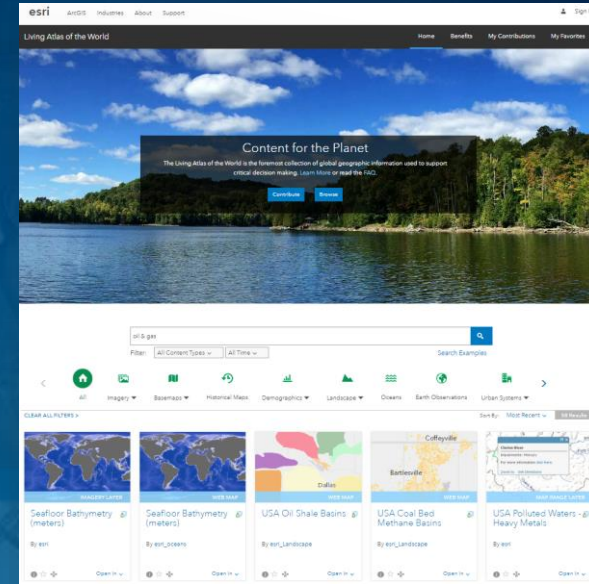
esri ArcGIS Industries About Support

Sign

Living Atlas of the World

Home Benefits My Contributions My Favorites

Content for the Planet

The Living Atlas of the World is the foremost collection of global geographic information used to support critical decision making. Learn More or read the FAQ.

Contribute Browse

oil & gas

Filter: All Content Types All Time

Search Examples

All Imagery Basemaps Historical Maps Demographics Landscape Oceans Earth Observations Urban Systems

CLEAR ALL FILTERS

Sort By: Most Recent

IMAGERY LAYER

Seafloor Bathymetry (meters)

By esri

Open in

WEB MAP

Seafloor Bathymetry (meters)

By esri_oceans

Open in

Dallas

WEB MAP

USA Oil Shale Basins

By esri_Landscape

Open in

Coffeyville

Bartlesville

WEB MAP

USA Coal Bed Methane Basins

By esri_Landscape

Open in

MAP IMAGE LAYER

USA Polluted Waters - Heavy Metals

By esri

Open in